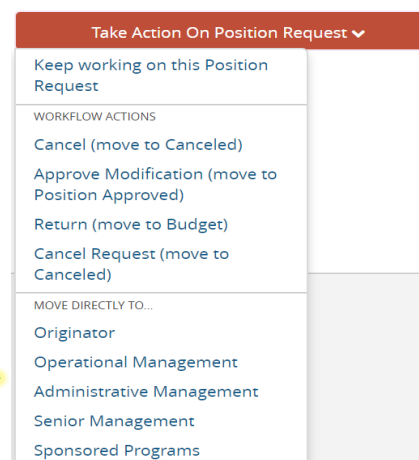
Take Action On Position Request

Keep working on this Position Request

WORKFLOW ACTIONS

Cancel (move to Canceled)

Approve Modification (move to Position Approved)

Return (move to Budget)

Cancel Request (move to Canceled)

MOVE DIRECTLY TO...

Originator

Operational Management

Administrative Management

Senior Management

Sponsored Programs